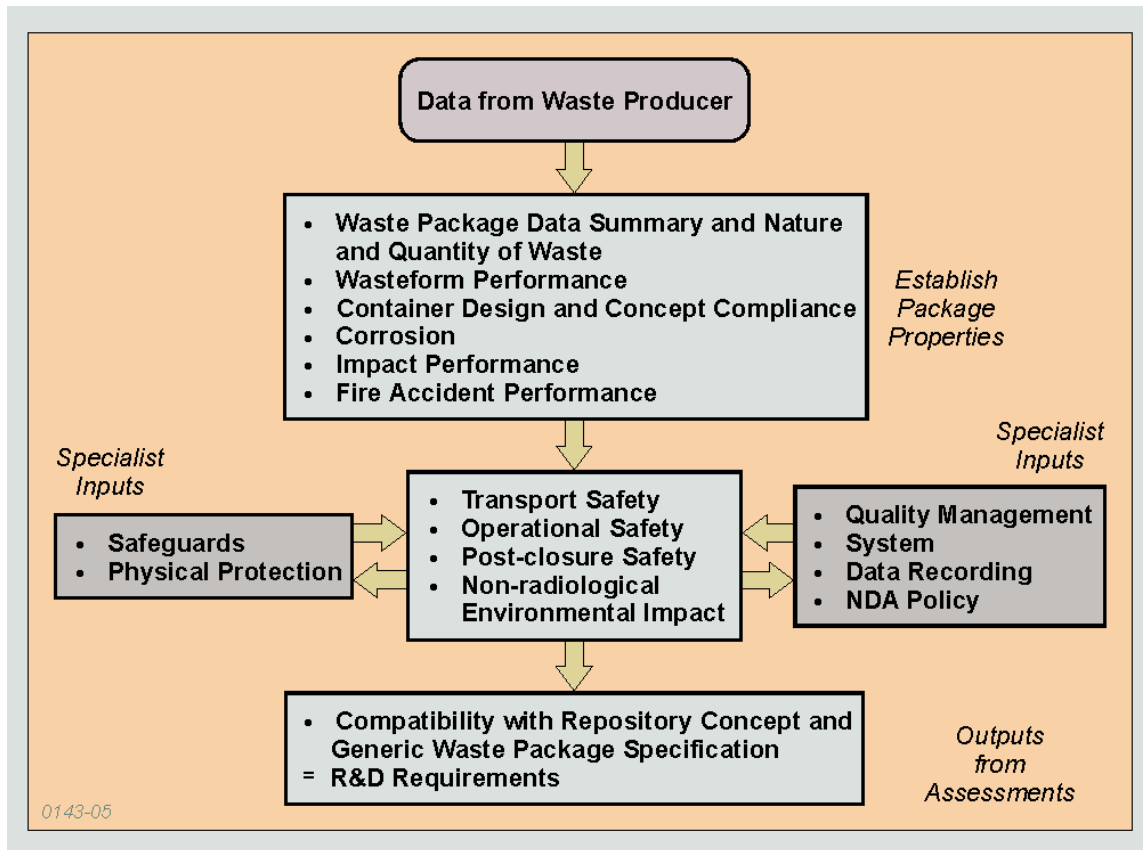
Data from Waste Producer

• Waste Package Data Summary and Nature and Quantity of Waste
• Wasteform Performance
• Container Design and Concept Compliance
• Corrosion
• Impact Performance
• Fire Accident Performance

Establish Package Properties

Specialist Inputs

• Safeguards
• Physical Protection

• Transport Safety
• Operational Safety
• Post-closure Safety
• Non-radiological Environmental Impact

Specialist Inputs

• Quality Management
• System
• Data Recording
• NDA Policy

• Compatibility with Repository Concept and Generic Waste Package Specification
= R&D Requirements

Outputs from Assessments

0143-05